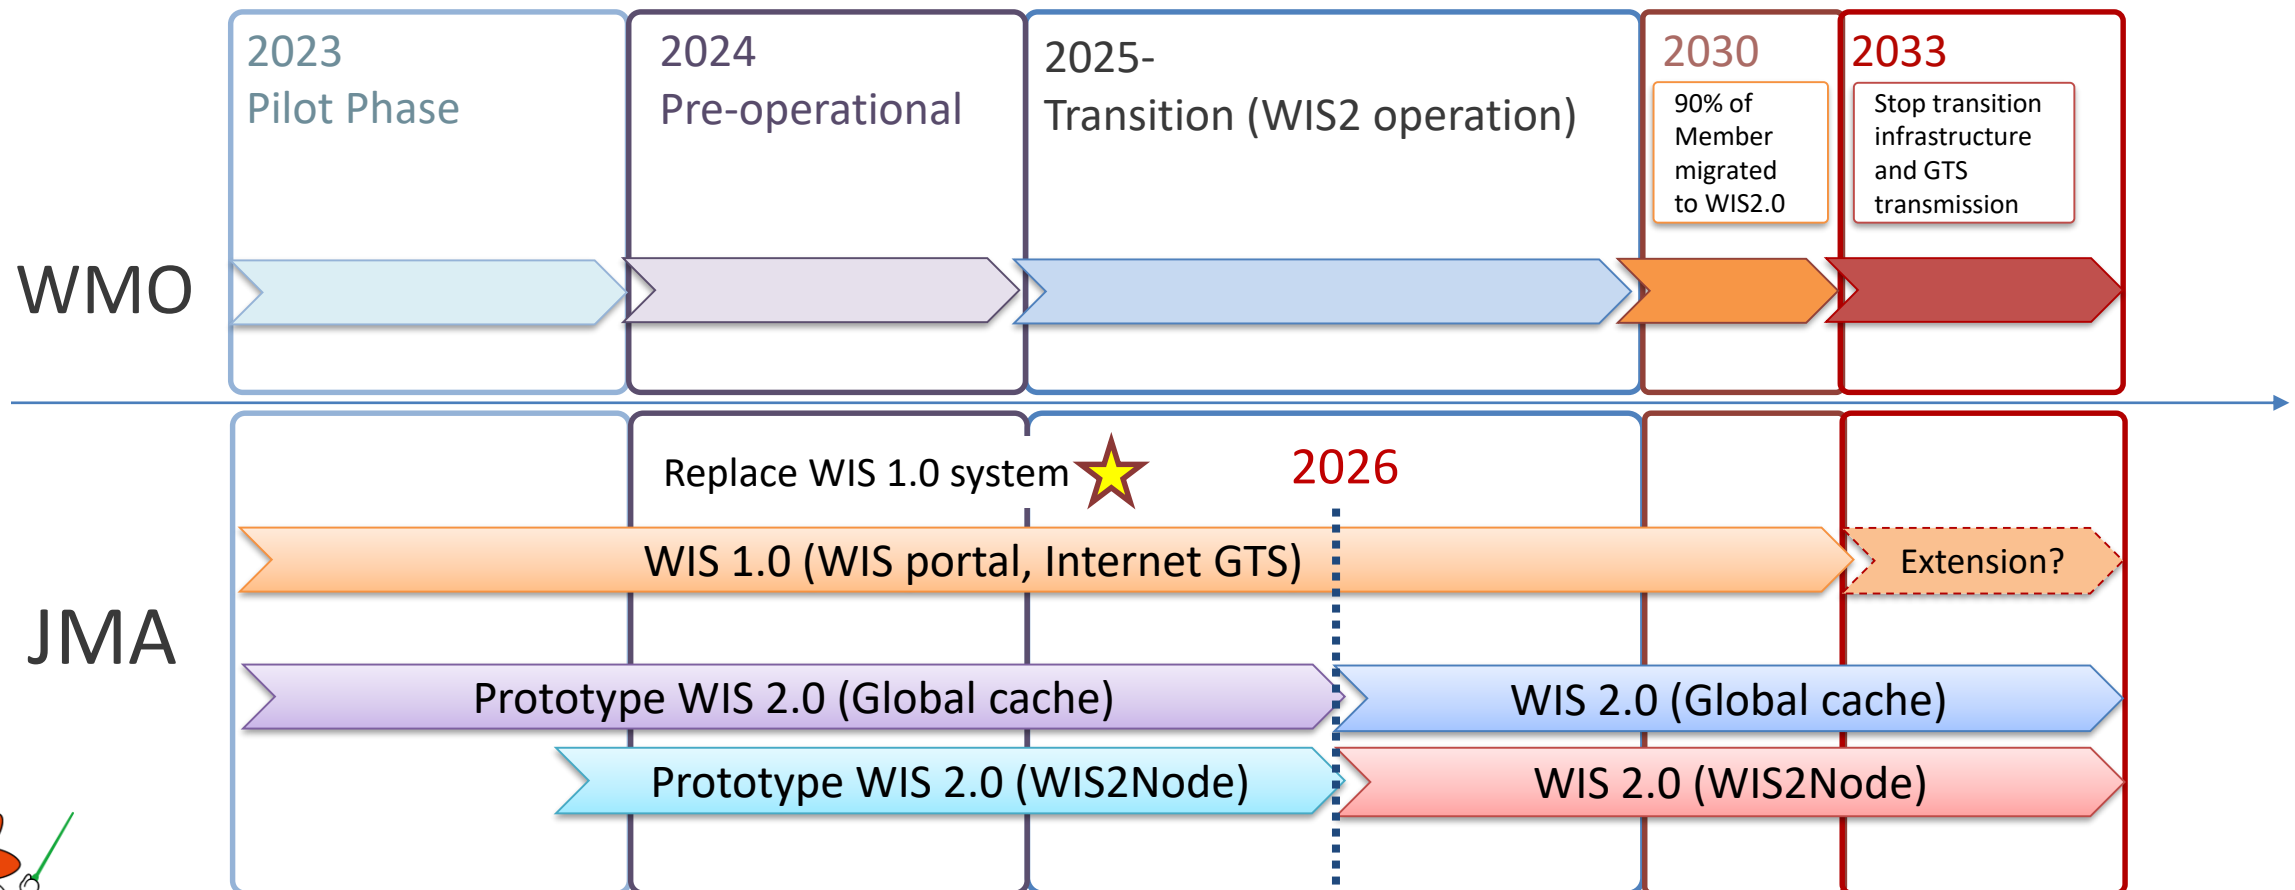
2023
Pilot Phase

2024
Pre-operational

2025-
Transition (WIS2 operation)

2030
90% of Member migrated to WIS2.0

2033
Stop transition infrastructure and GTS transmission

WMO

JMA

Replace WIS 1.0 system

2026

WIS 1.0 (WIS portal, Internet GTS)

Extension?

Prototype WIS 2.0 (Global cache)

WIS 2.0 (Global cache)

Prototype WIS 2.0 (WIS2Node)

WIS 2.0 (WIS2Node)